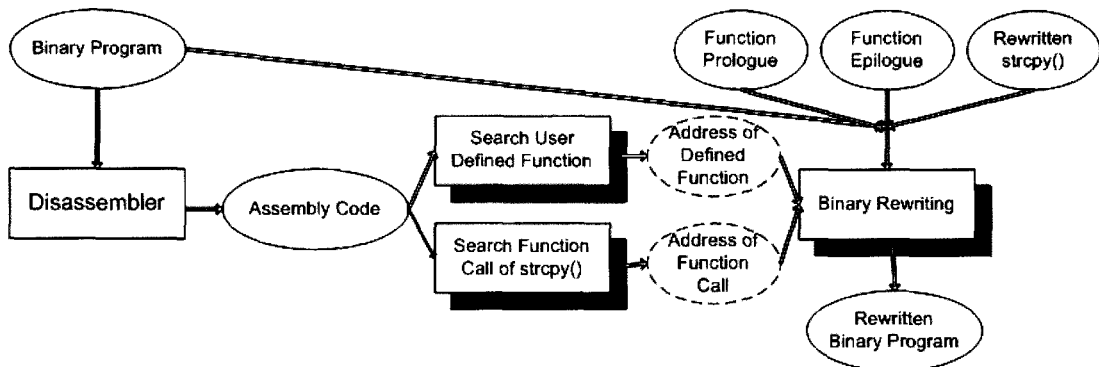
Binary Program

Function Prologue

Function Epilogue

Rewritten strcpy()

Disassembler

Assembly Code

Search User Defined Function

Address of Defined Function

Search Function Call of strcpy()

Address of Function Call

Binary Rewriting

Rewritten Binary Program